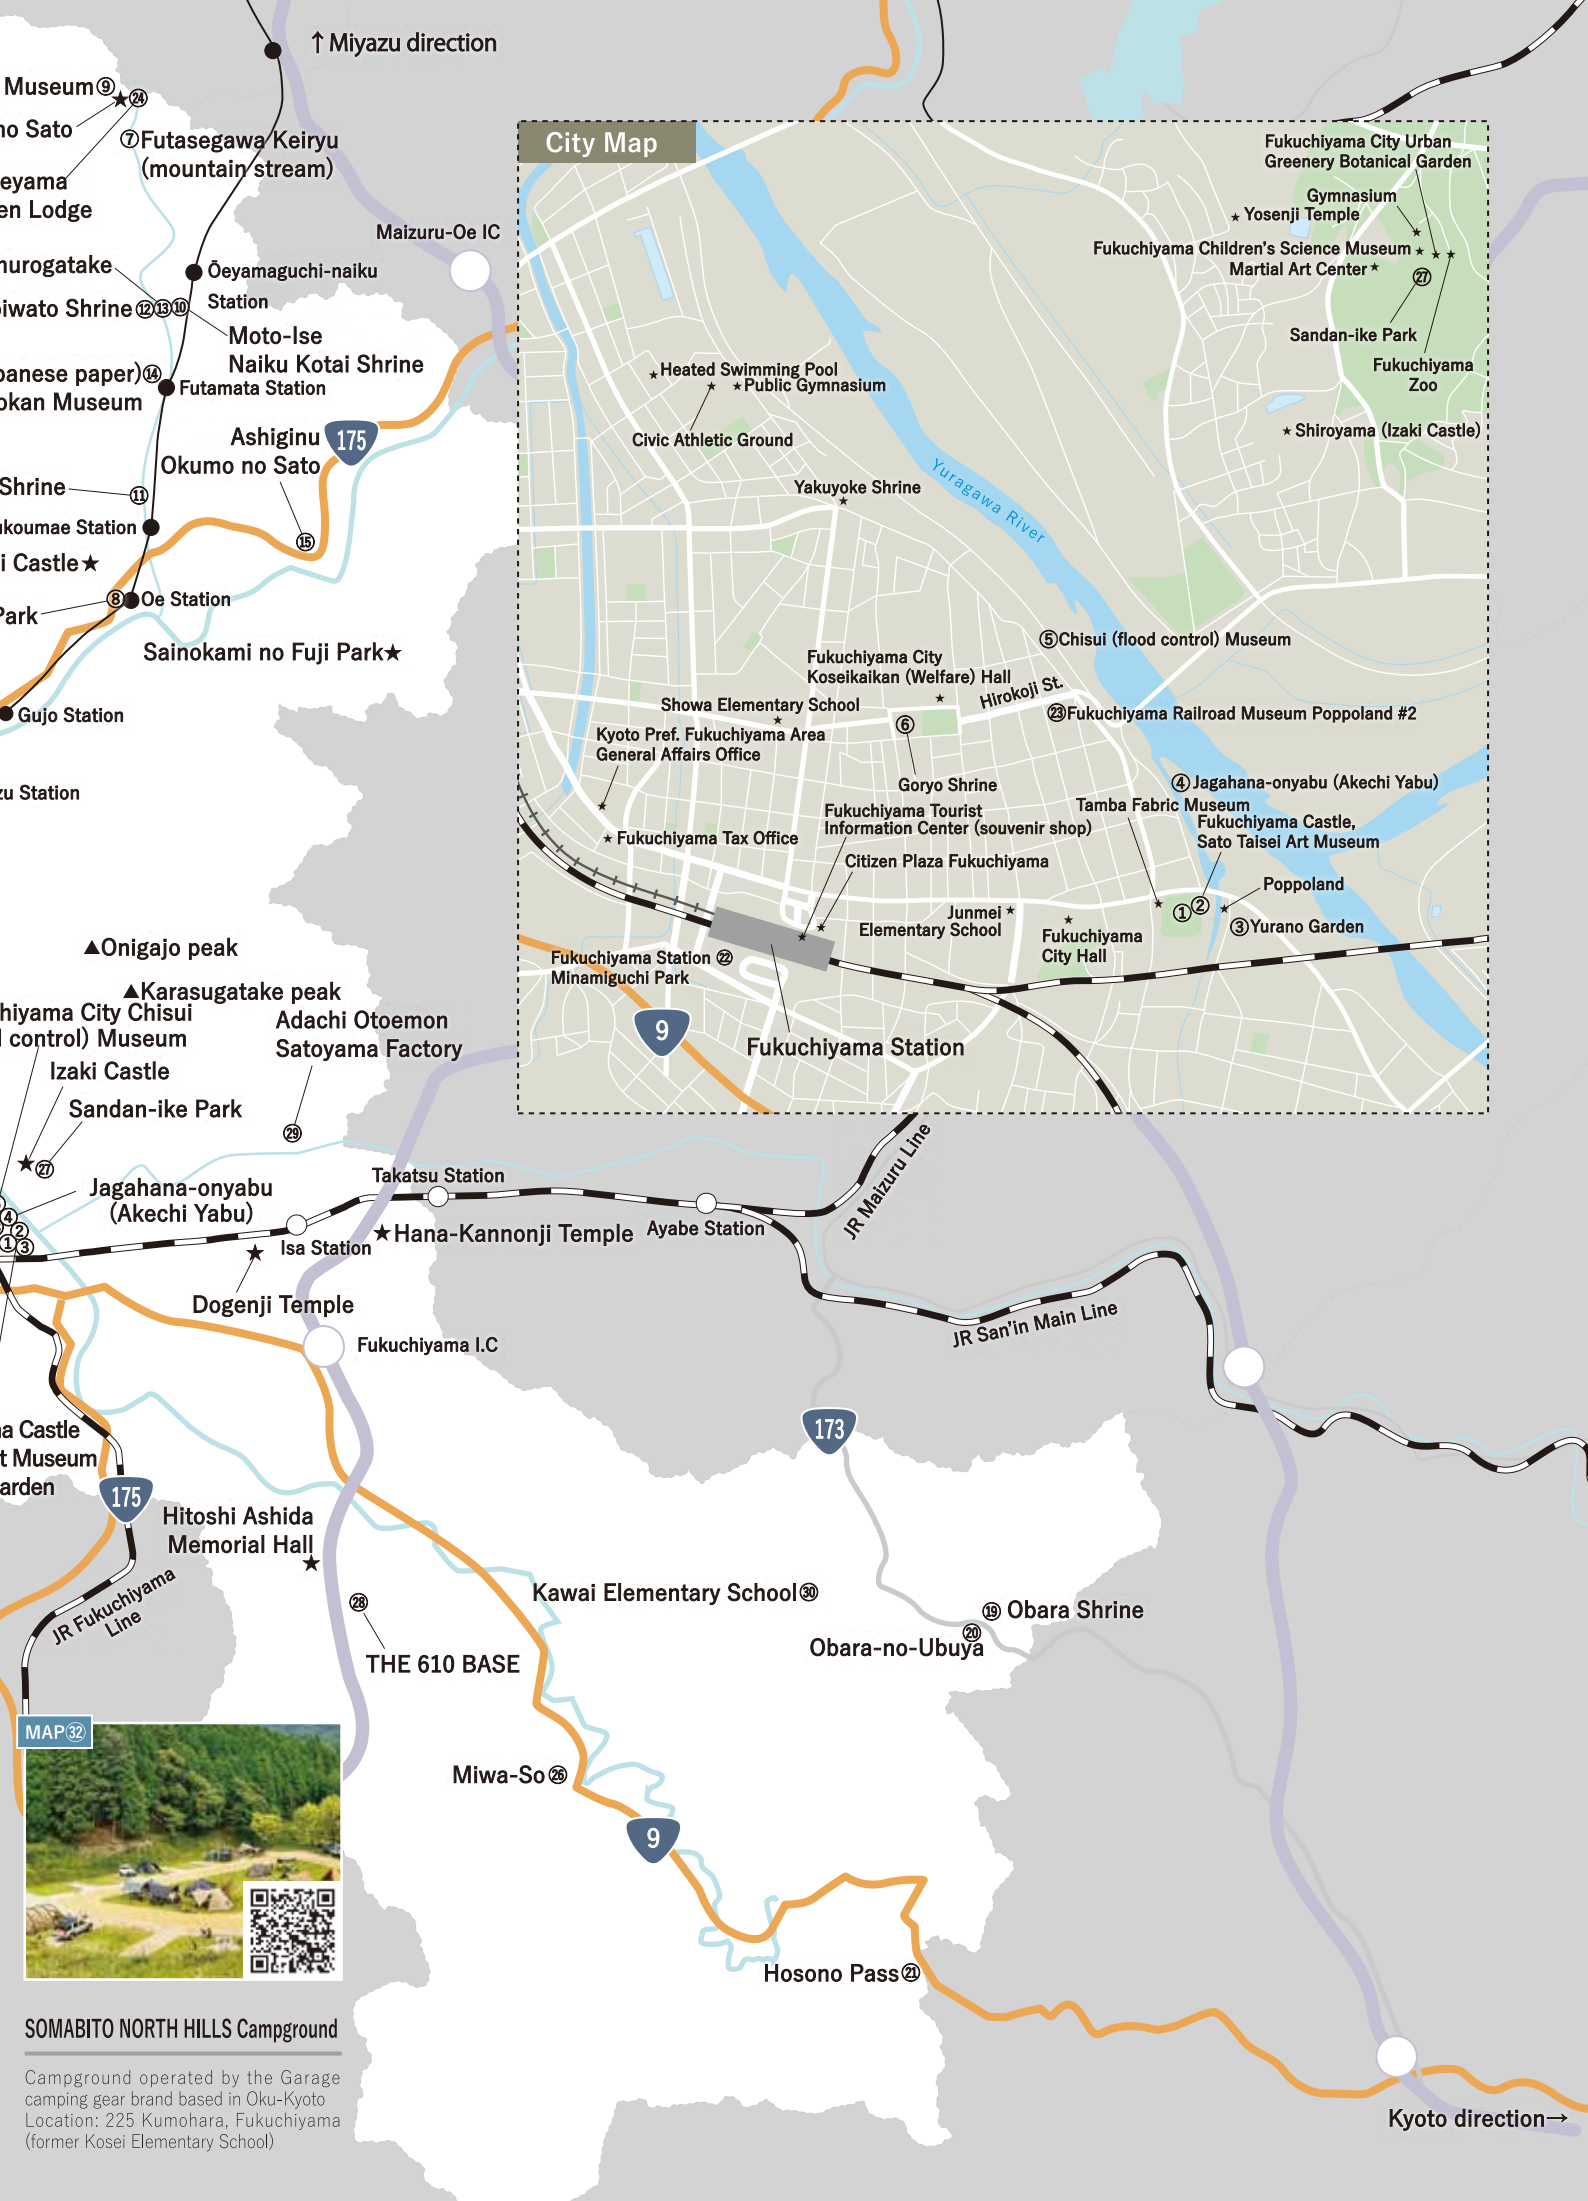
↑Miyazu direction

Museum⑨ ★㉔
no Sato
⑦Futasegawa Keiryu (mountain stream)
eyama
en Lodge
Maizuru-Oe IC
hurogatake
Ōeyamaguchi-naiku Station
iwato Shrine ⑫⑬⑩
Moto-Ise Naiku Kotai Shrine
panese paper)⑭
Futamata Station
okan Museum
Ashiginu
175
Okumo no Sato
Shrine ⑪
akoumae Station
⑮
i Castle★
Park ⑧ Oe Station
Sainokami no Fuji Park★
Gujo Station
zu Station

City Map
Fukuchiyama City Urban Greenery Botanical Garden
Gymnasium
★Yosenji Temple
Fukuchiyama Children's Science Museum★
Martial Art Center★
㉗
Sandan-ike Park
Fukuchiyama Zoo
★Shiroyama (Izaki Castle)
★Heated Swimming Pool
★Public Gymnasium
Civic Athletic Ground
Yakuyoke Shrine
Yuragawa River
⑤Chisui (flood control) Museum
Fukuchiyama City Koseikaikan (Welfare) Hall
Hirokoji St.
Showa Elementary School
㉓Fukuchiyama Railroad Museum Poppoland #2
Kyoto Pref. Fukuchiyama Area General Affairs Office
⑥
Goryo Shrine
④Jagahana-onyabu (Akechi Yabu)
Tamba Fabric Museum
Fukuchiyama Castle, Sato Taisei Art Museum
Fukuchiyama Tourist Information Center (souvenir shop)
★Fukuchiyama Tax Office
Citizen Plaza Fukuchiyama
Poppoland
Junmei★ Elementary School
①②
Fukuchiyama City Hall
③Yurano Garden
Fukuchiyama Station ㉒ Minamiguchi Park
9
Fukuchiyama Station

▲Onigajo peak
▲Karasugatake peak
hiyama City Chisui control) Museum
Adachi Otoemon Satoyama Factory
Izaki Castle
Sandan-ike Park
㉙
★㉗
Jagahana-onyabu (Akechi Yabu)
Takatsu Station
JR Maizuru Line
④②①③
Isa Station
★Hana-Kannonji Temple
Ayabe Station
Dogenji Temple
Fukuchiyama I.C
JR San'in Main Line
173
a Castle
t Museum
arden
175
Hitoshi Ashida Memorial Hall ★
JR Fukuchiyama Line
Kawai Elementary School㉚
⑲ Obara Shrine
㉘
Obara-no-Ubuya ⑳
THE 610 BASE
MAP㉜
Miwa-So㉖
9
Hosono Pass㉑
SOMABITO NORTH HILLS Campground
Campground operated by the Garage camping gear brand based in Oku-Kyoto
Location: 225 Kumohara, Fukuchiyama
(former Kosei Elementary School)
Kyoto direction→